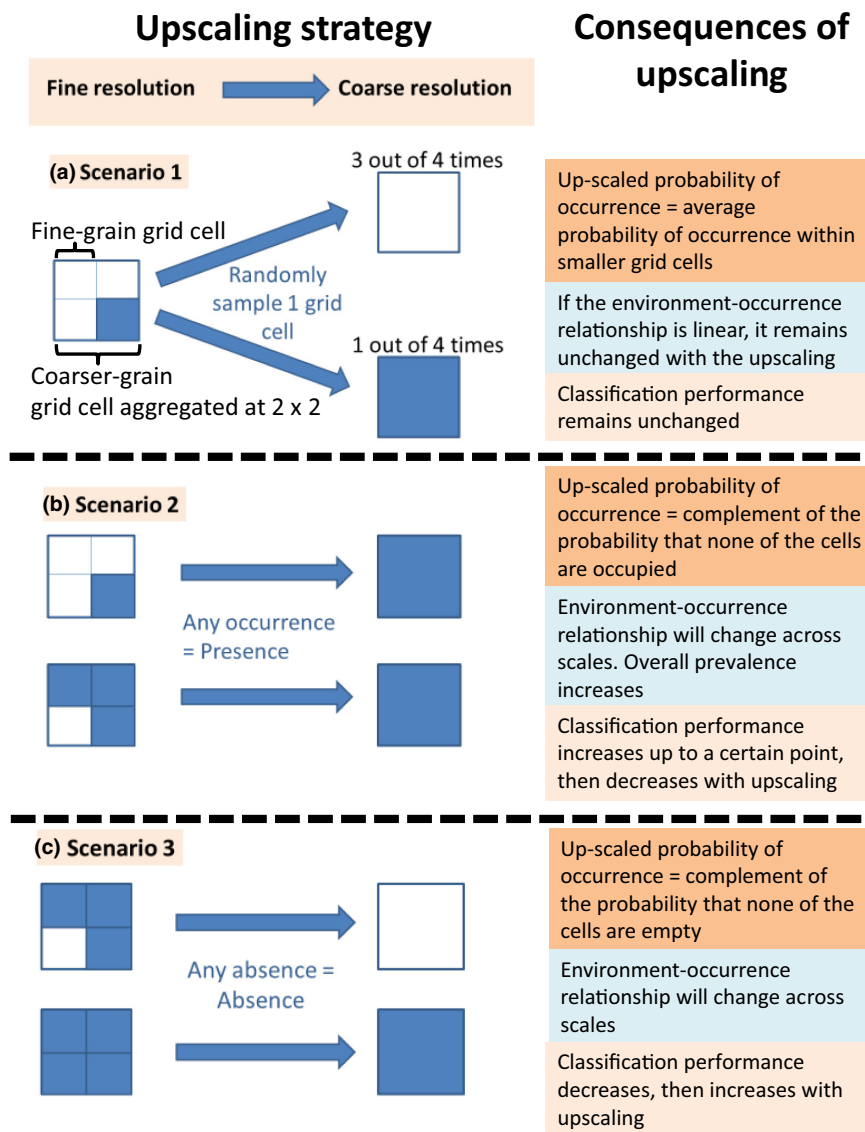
Upscaling strategy

Consequences of upscaling

Fine resolution

Coarse resolution

(a) Scenario 1

Fine-grain grid cell

Randomly sample 1 grid cell

3 out of 4 times

1 out of 4 times

Coarser-grain grid cell aggregated at 2 x 2

Up-scaled probability of occurrence = average probability of occurrence within smaller grid cells

If the environment-occurrence relationship is linear, it remains unchanged with the upscaling

Classification performance remains unchanged

(b) Scenario 2

Any occurrence = Presence

Up-scaled probability of occurrence = complement of the probability that none of the cells are occupied

Environment-occurrence relationship will change across scales. Overall prevalence increases

Classification performance increases up to a certain point, then decreases with upscaling

(c) Scenario 3

Any absence = Absence

Up-scaled probability of occurrence = complement of the probability that none of the cells are empty

Environment-occurrence relationship will change across scales

Classification performance decreases, then increases with upscaling